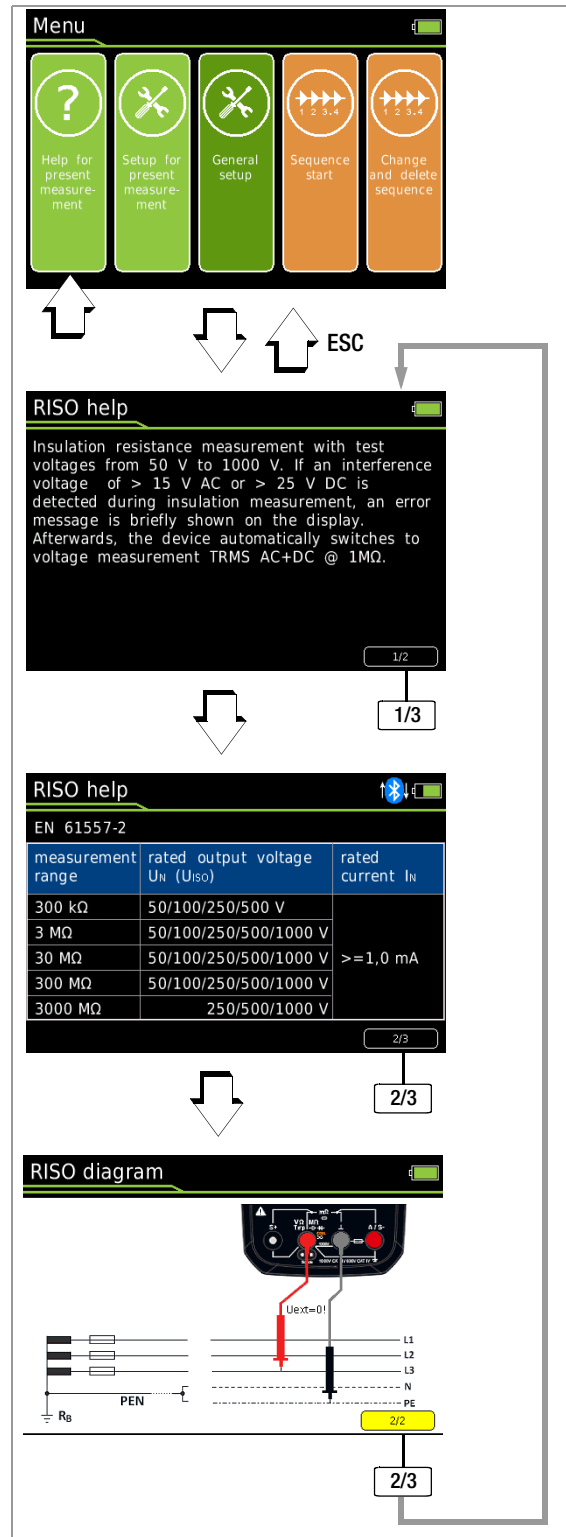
Menu

Help for present measurement

Setup for present measurement

General setup

1 2 3..4
Sequence start

1 2 3..4
Change and delete sequence

ESC

RISO help

Insulation resistance measurement with test voltages from 50 V to 1000 V. If an interference voltage of > 15 V AC or > 25 V DC is detected during insulation measurement, an error message is briefly shown on the display. Afterwards, the device automatically switches to voltage measurement TRMS AC+DC @ 1MΩ.

1/2

1/3

RISO help

EN 61557-2

| measurement range | rated output voltage $U_N$ ($U_{ISO}$) | rated current $I_N$ |
|---|---|---|
| 300 kΩ | 50/100/250/500 V | >=1,0 mA |
| 3 MΩ | 50/100/250/500/1000 V | |
| 30 MΩ | 50/100/250/500/1000 V | |
| 300 MΩ | 50/100/250/500/1000 V | |
| 3000 MΩ | 250/500/1000 V | |

2/3

2/3

RISO diagram

Uext=0!

L1

L2

L3

N

PE

PEN

$R_B$

2/2

2/3